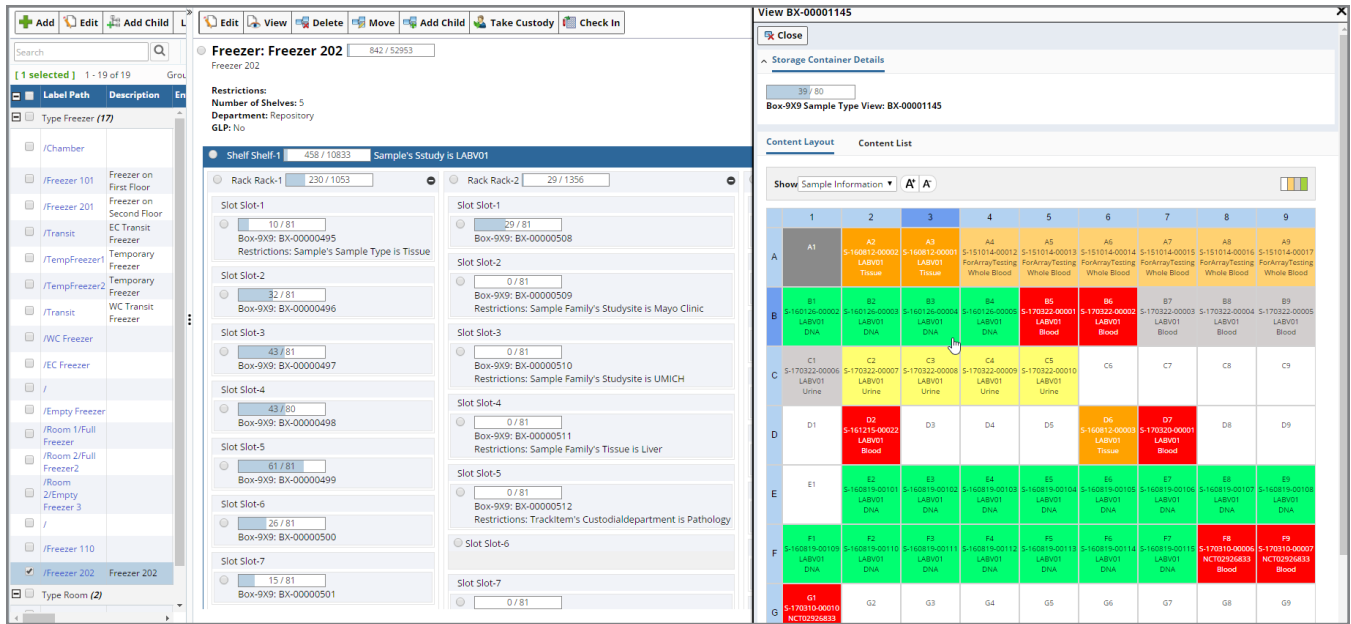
Add Edit Add Child L

Search

[ 1 selected ] 1 - 19 of 19 Grou

| | Label Path | Description |
|---|---|---|
| Type Freezer (17) | | |
| | /Chamber | |
| | /Freezer 101 | Freezer on First Floor |
| | /Freezer 201 | Freezer on Second Floor |
| | /Transit | EC Transit Freezer |
| | /TempFreezer1 | Temporary Freezer |
| | /TempFreezer2 | Temporary Freezer |
| | /Transit | WC Transit Freezer |
| | /WC Freezer | |
| | /EC Freezer | |
| | / | |
| | /Empty Freezer | |
| | /Room 1/Full Freezer | |
| | /Room 2/Full Freezer2 | |
| | /Room 2/Empty Freezer 3 | |
| | / | |
| | /Freezer 110 | |
| | /Freezer 202 | Freezer 202 |
| Type Room (2) | | |

Edit View Delete Move Add Child Take Custody Check In

Freezer: Freezer 202 842 / 52953
Freezer 202

Restrictions:
Number of Shelves: 5
Department: Repository
GLP: No

Shelf Shelf-1 458 / 10833 Sample's Sstudy is LABV01

Rack Rack-1 230 / 1053

Slot Slot-1
10 / 81
Box-9X9: BX-00000495
Restrictions: Sample's Sample Type is Tissue

Slot Slot-2
32 / 81
Box-9X9: BX-00000496

Slot Slot-3
43 / 81
Box-9X9: BX-00000497

Slot Slot-4
43 / 80
Box-9X9: BX-00000498

Slot Slot-5
61 / 81
Box-9X9: BX-00000499

Slot Slot-6
26 / 81
Box-9X9: BX-00000500

Slot Slot-7
15 / 81
Box-9X9: BX-00000501

Rack Rack-2 29 / 1356

Slot Slot-1
29 / 81
Box-9X9: BX-00000508

Slot Slot-2
0 / 81
Box-9X9: BX-00000509
Restrictions: Sample Family's Studysite is Mayo Clinic

Slot Slot-3
0 / 81
Box-9X9: BX-00000510
Restrictions: Sample Family's Studysite is UMICH

Slot Slot-4
0 / 81
Box-9X9: BX-00000511
Restrictions: Sample Family's Tissue is Liver

Slot Slot-5
0 / 81
Box-9X9: BX-00000512
Restrictions: TrackItem's Custodialdepartment is Pathology

Slot Slot-6

Slot Slot-7
0 / 81

View BX-00001145

Close

Storage Container Details

39 / 80
Box-9X9 Sample Type View: BX-00001145

Content Layout Content List

Show Sample Information A+ A-

| | 1 | 2 | 3 | 4 | 5 | 6 | 7 | 8 | 9 |
|---|---|---|---|---|---|---|---|---|---|
| A | A1 | A2 S-160812-00002 LABV01 Tissue | A3 S-160812-00001 LABV01 Tissue | A4 S-151014-00012 ForArrayTesting Whole Blood | A5 S-151014-00013 ForArrayTesting Whole Blood | A6 S-151014-00014 ForArrayTesting Whole Blood | A7 S-151014-00015 ForArrayTesting Whole Blood | A8 S-151014-00016 ForArrayTesting Whole Blood | A9 S-151014-00017 ForArrayTesting Whole Blood |
| B | B1 S-160126-00002 LABV01 DNA | B2 S-160126-00003 LABV01 DNA | B3 S-160126-00004 LABV01 DNA | B4 S-160126-00005 LABV01 DNA | B5 S-170322-00001 LABV01 Blood | B6 S-170322-00002 LABV01 Blood | B7 S-170322-00003 LABV01 Blood | B8 S-170322-00004 LABV01 Blood | B9 S-170322-00005 LABV01 Blood |
| C | C1 S-170322-00006 LABV01 Urine | C2 S-170322-00007 LABV01 Urine | C3 S-170322-00008 LABV01 Urine | C4 S-170322-00009 LABV01 Urine | C5 S-170322-00010 LABV01 Urine | C6 | C7 | C8 | C9 |
| D | D1 | D2 S-161215-00022 LABV01 Blood | D3 | D4 | D5 | D6 S-160812-00003 LABV01 Tissue | D7 S-170320-00001 LABV01 Blood | D8 | D9 |
| E | E1 | E2 S-160819-00101 LABV01 DNA | E3 S-160819-00102 LABV01 DNA | E4 S-160819-00103 LABV01 DNA | E5 S-160819-00104 LABV01 DNA | E6 S-160819-00105 LABV01 DNA | E7 S-160819-00106 LABV01 DNA | E8 S-160819-00107 LABV01 DNA | E9 S-160819-00108 LABV01 DNA |
| F | F1 S-160819-00109 LABV01 DNA | F2 S-160819-00110 LABV01 DNA | F3 S-160819-00111 LABV01 DNA | F4 S-160819-00112 LABV01 DNA | F5 S-160819-00113 LABV01 DNA | F6 S-160819-00114 LABV01 DNA | F7 S-160819-00115 LABV01 DNA | F8 S-170310-00006 NCT02926833 Blood | F9 S-170310-00007 NCT02926833 Blood |
| G | G1 S-170310-00010 NCT02926833 | G2 | G3 | G4 | G5 | G6 | G7 | G8 | G9 |